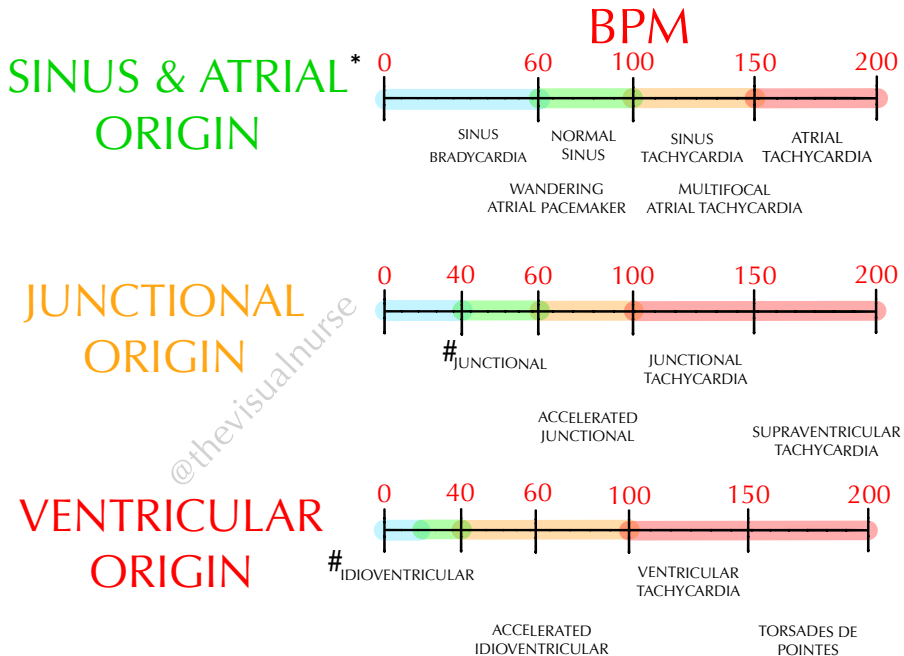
BPM

SINUS & ATRIAL* ORIGIN

0 60 100 150 200

SINUS BRADYCARDIA

NORMAL SINUS

SINUS TACHYCARDIA

ATRIAL TACHYCARDIA

WANDERING ATRIAL PACEMAKER

MULTIFOCAL ATRIAL TACHYCARDIA

JUNCTIONAL ORIGIN

0 40 60 100 150 200

#JUNCTIONAL

JUNCTIONAL TACHYCARDIA

ACCELERATED JUNCTIONAL

SUPRAVENTRICULAR TACHYCARDIA

@thevisualnurse

VENTRICULAR ORIGIN

0 40 60 100 150 200

#IDIOVENTRICULAR

VENTRICULAR TACHYCARDIA

ACCELERATED IDIOVENTRICULAR

TORSADES DE POINTES